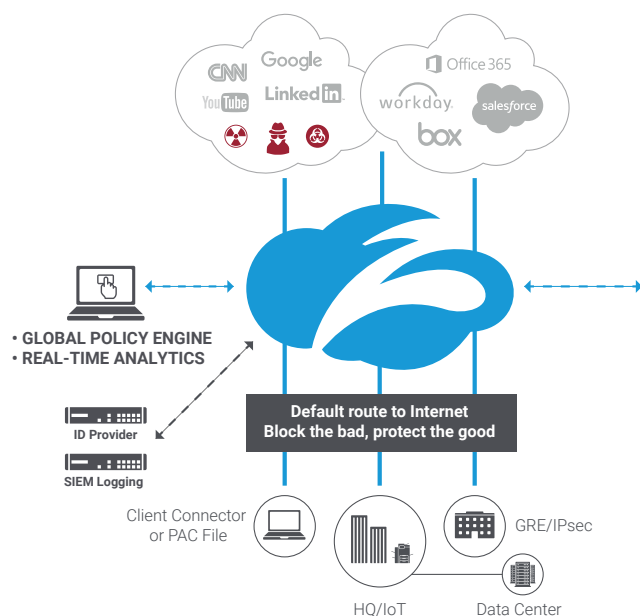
CNN
Google
YouTube
LinkedIn
Office 365
workday.
salesforce
box

• GLOBAL POLICY ENGINE
• REAL-TIME ANALYTICS

ID Provider
SIEM Logging

Default route to Internet
Block the bad, protect the good

Client Connector or PAC File
GRE/IPsec
HQ/IoT
Data Center